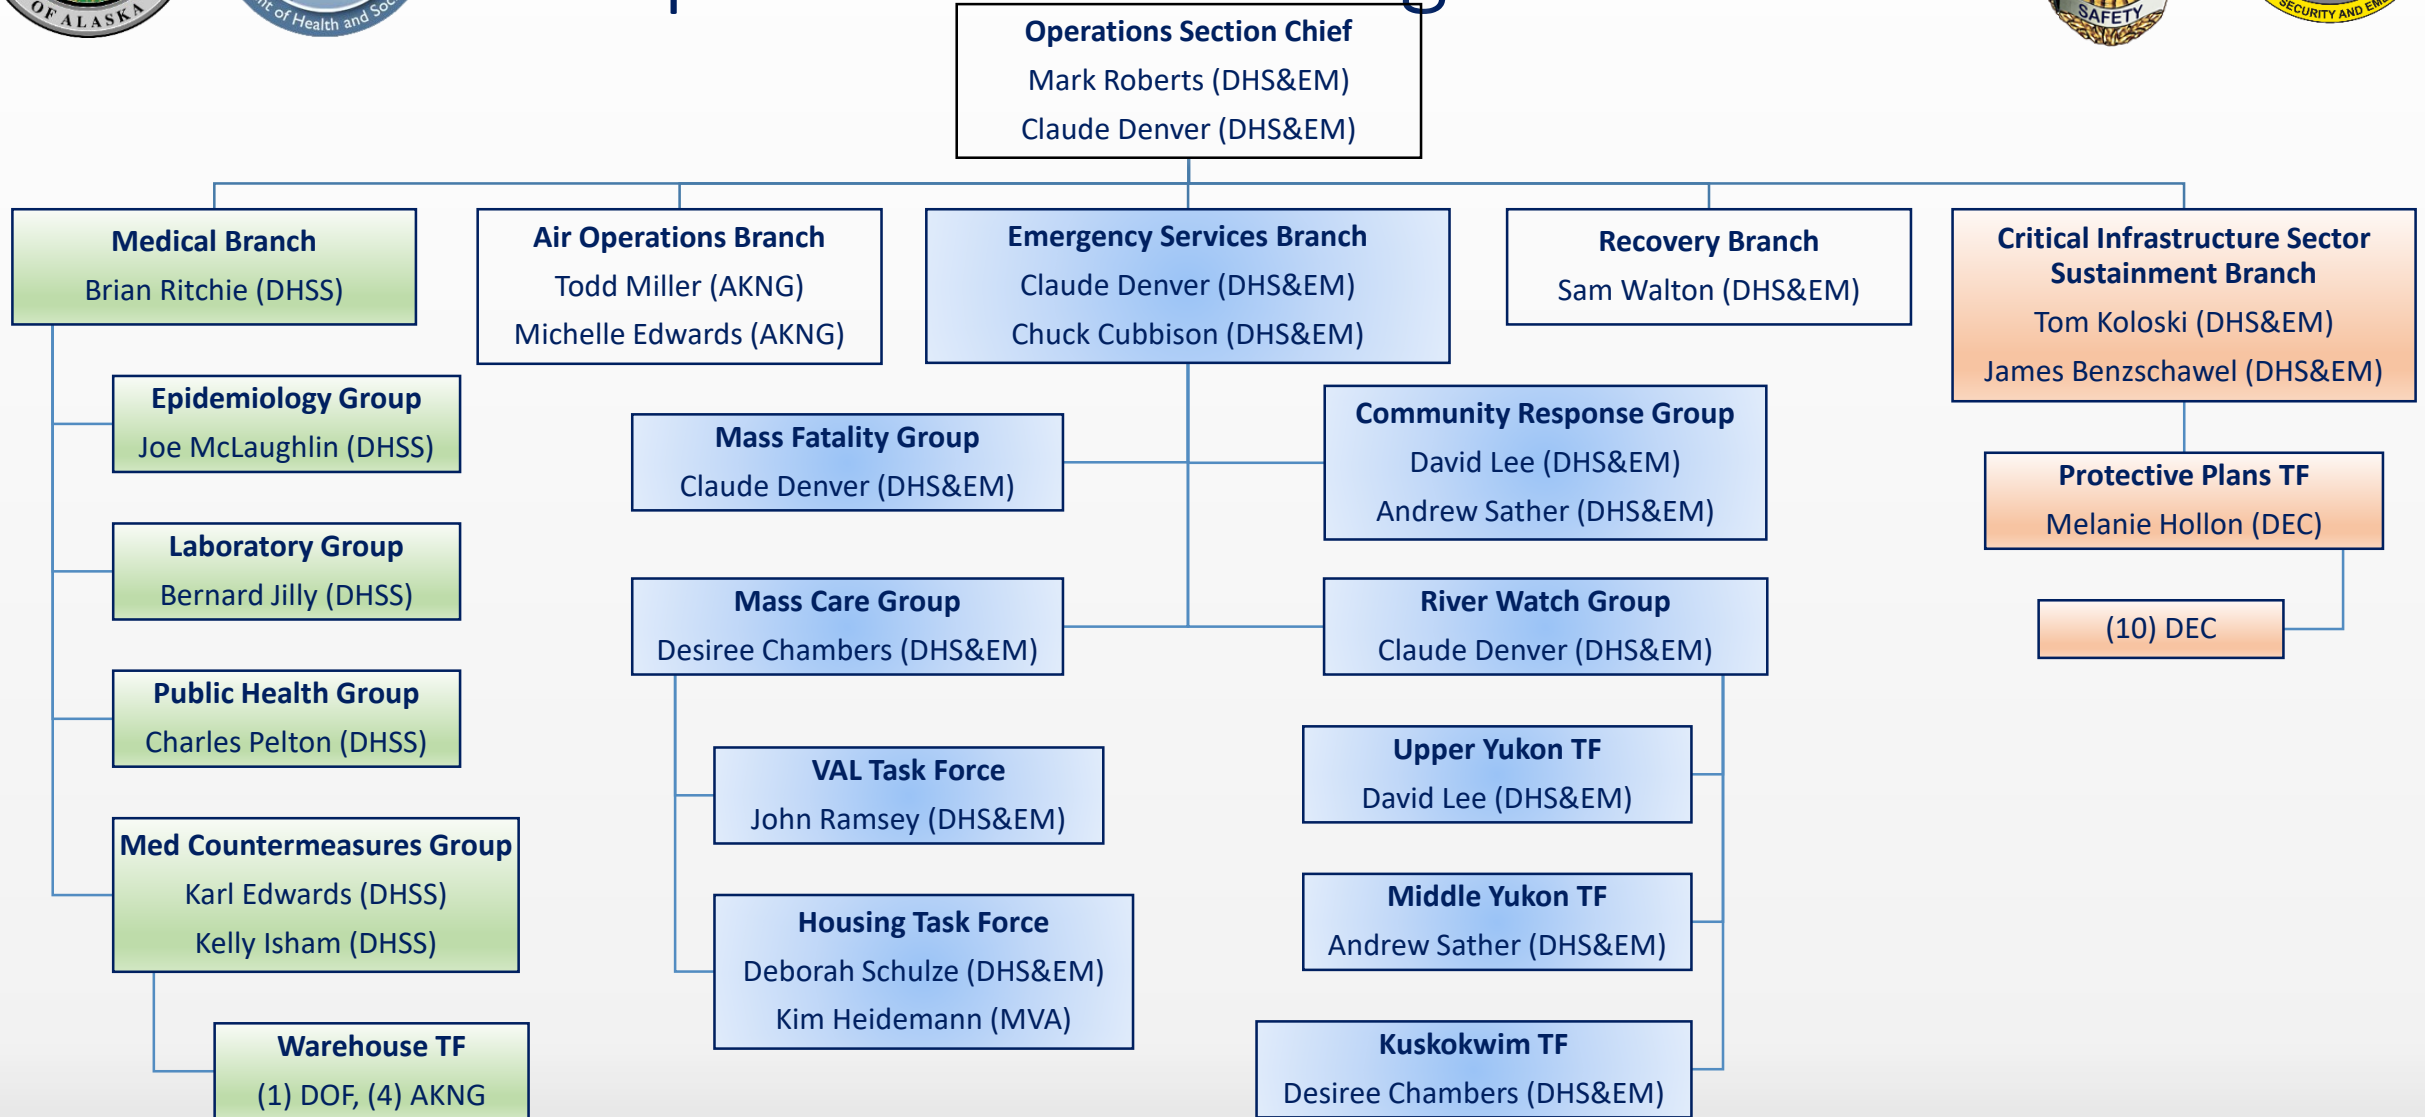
OF ALASKA

of Health and Soc

SAFETY

SECURITY AND EM

Operations Section Chief
Mark Roberts (DHS&EM)
Claude Denver (DHS&EM)

Medical Branch
Brian Ritchie (DHSS)

Epidemiology Group
Joe McLaughlin (DHSS)

Laboratory Group
Bernard Jilly (DHSS)

Public Health Group
Charles Pelton (DHSS)

Med Countermeasures Group
Karl Edwards (DHSS)
Kelly Isham (DHSS)

Warehouse TF
(1) DOF, (4) AKNG

Air Operations Branch
Todd Miller (AKNG)
Michelle Edwards (AKNG)

Emergency Services Branch
Claude Denver (DHS&EM)
Chuck Cubbison (DHS&EM)

Mass Fatality Group
Claude Denver (DHS&EM)

Community Response Group
David Lee (DHS&EM)
Andrew Sather (DHS&EM)

Mass Care Group
Desiree Chambers (DHS&EM)

River Watch Group
Claude Denver (DHS&EM)

VAL Task Force
John Ramsey (DHS&EM)

Housing Task Force
Deborah Schulze (DHS&EM)
Kim Heidemann (MVA)

Upper Yukon TF
David Lee (DHS&EM)

Middle Yukon TF
Andrew Sather (DHS&EM)

Kuskokwim TF
Desiree Chambers (DHS&EM)

Recovery Branch
Sam Walton (DHS&EM)

Critical Infrastructure Sector Sustainment Branch
Tom Koloski (DHS&EM)
James Benzschawel (DHS&EM)

Protective Plans TF
Melanie Hollon (DEC)

(10) DEC